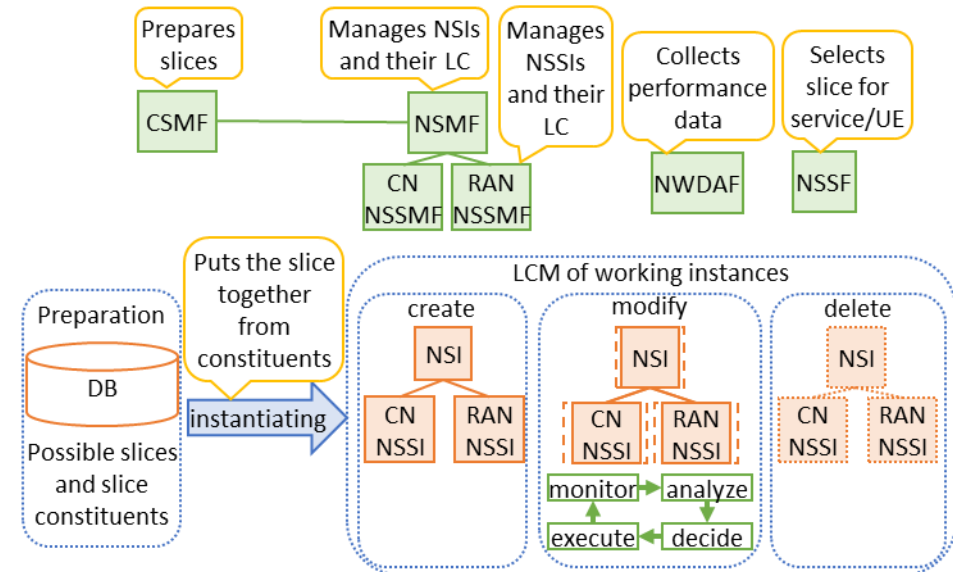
Prepares slices

Manages NSIs and their LC

Manages NSSIs and their LC

Collects performance data

Selects slice for service/UE

CSMF

NSMF

CN NSSMF

RAN NSSMF

NWDAF

NSSF

Puts the slice together from constituents

LCM of working instances

Preparation

DB

Possible slices and slice constituents

instantiating

create

NSI

CN NSSI

RAN NSSI

modify

NSI

CN NSSI

RAN NSSI

monitor

analyze

execute

decide

delete

NSI

CN NSSI

RAN NSSI